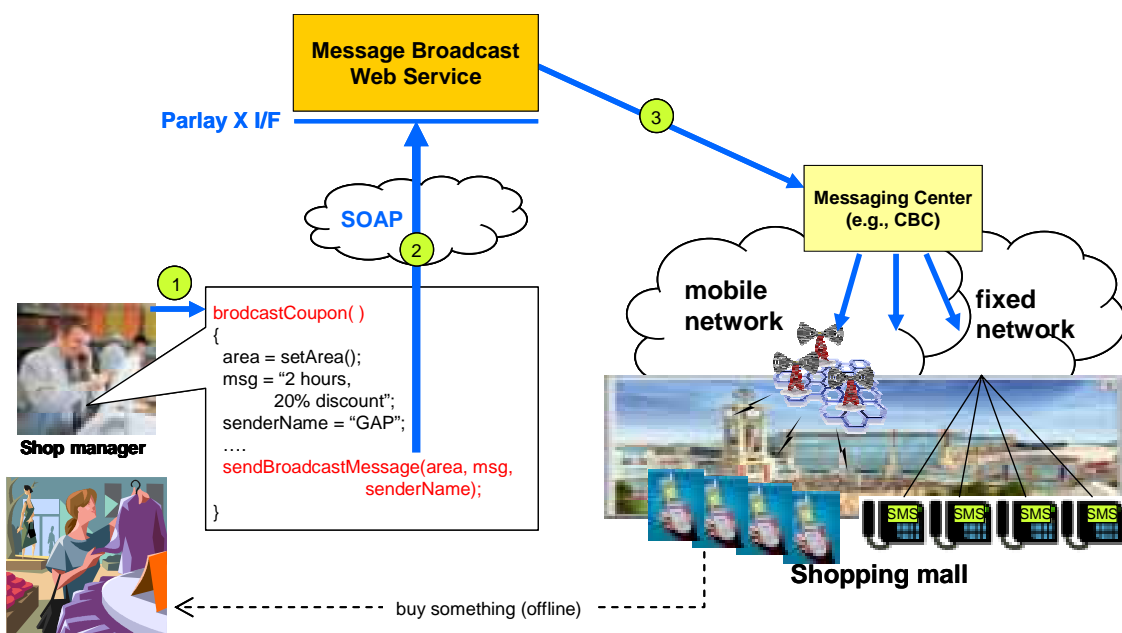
Message Broadcast Web Service

Parlay X I/F

3

Messaging Center (e.g., CBC)

SOAP

2

1

brodcastCoupon( )
{
area = setArea();
msg = “2 hours, 20% discount”;
senderName = “GAP”;
….
sendBroadcastMessage(area, msg, senderName);
}

Shop manager

mobile network

fixed network

SMS SMS SMS SMS

Shopping mall

buy something (offline)